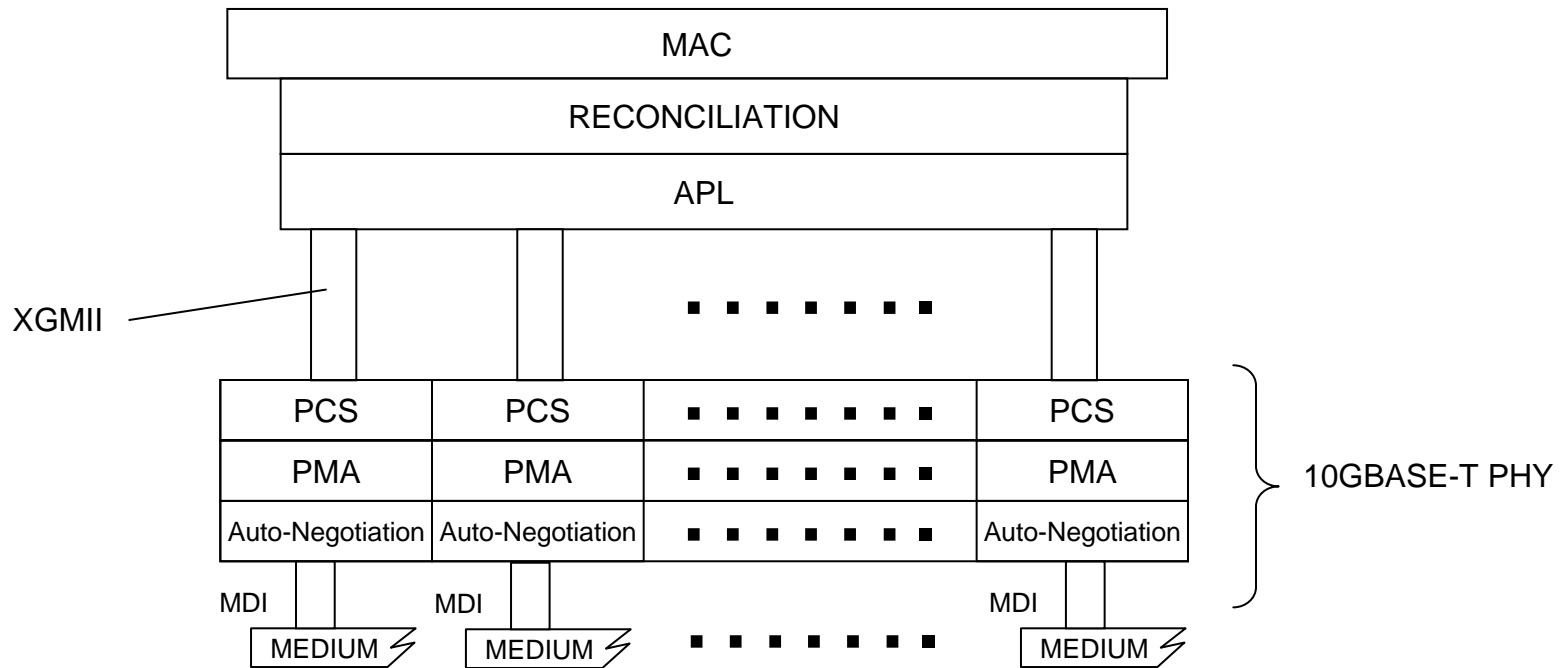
MAC

RECONCILIATION

APL

XGMII

| PCS | PCS | ■ ■ ■ ■ ■ ■ ■ | PCS |
|---|---|---|---|
| PMA | PMA | ■ ■ ■ ■ ■ ■ ■ | PMA |
| Auto-Negotiation | Auto-Negotiation | ■ ■ ■ ■ ■ ■ ■ | Auto-Negotiation |

10GBASE-T PHY

MDI MDI MDI

MEDIUM MEDIUM MEDIUM